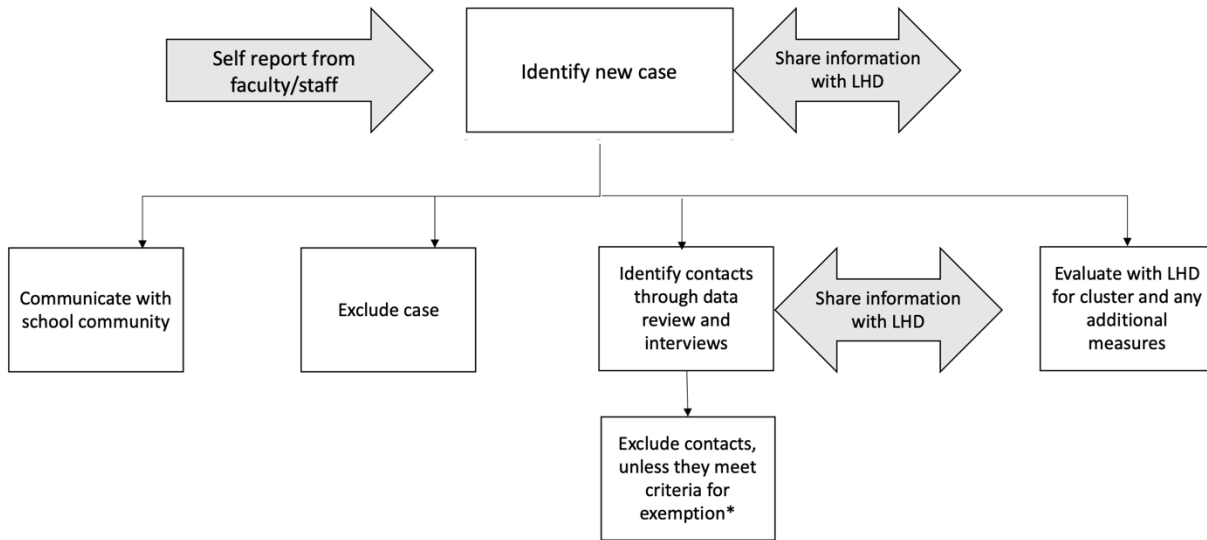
Self report from faculty/staff

Identify new case

Share information with LHD

Communicate with school community

Exclude case

Identify contacts through data review and interviews

Share information with LHD

Evaluate with LHD for cluster and any additional measures

Exclude contacts, unless they meet criteria for exemption*